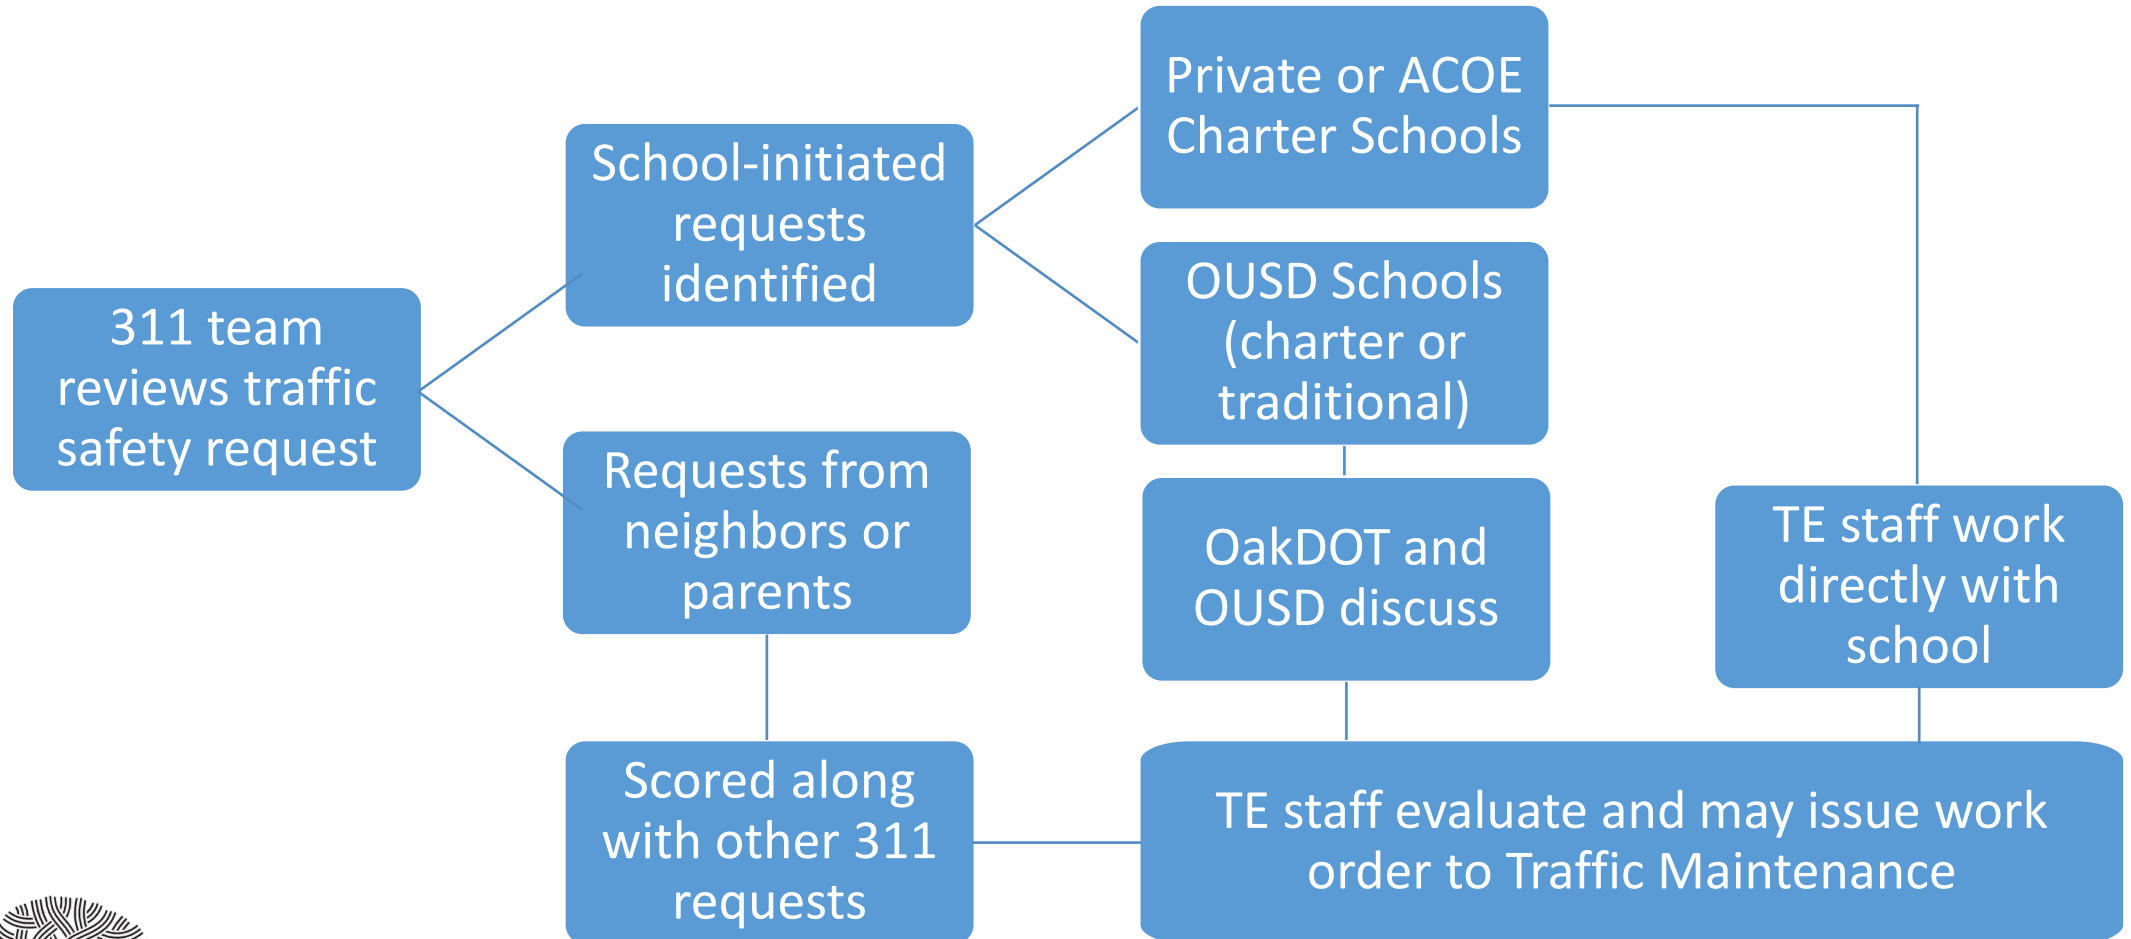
311 team reviews traffic safety request

School-initiated requests identified

Requests from neighbors or parents

Private or ACOE Charter Schools

OUSD Schools (charter or traditional)

OakDOT and OUSD discuss

TE staff work directly with school

Scored along with other 311 requests

TE staff evaluate and may issue work order to Traffic Maintenance